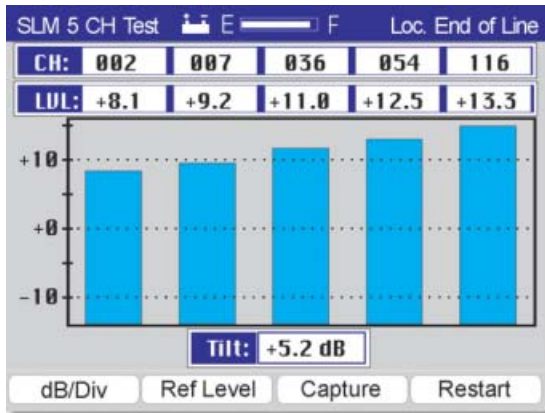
SLM 5 CH Test E F Loc. End of Line

| CH: | 002 | 007 | 036 | 054 | 116 |
|---|---|---|---|---|---|
| LVL: | +8.1 | +9.2 | +11.0 | +12.5 | +13.3 |

+10

+0

-10

Tilt: +5.2 dB

dB/Div Ref Level Capture Restart